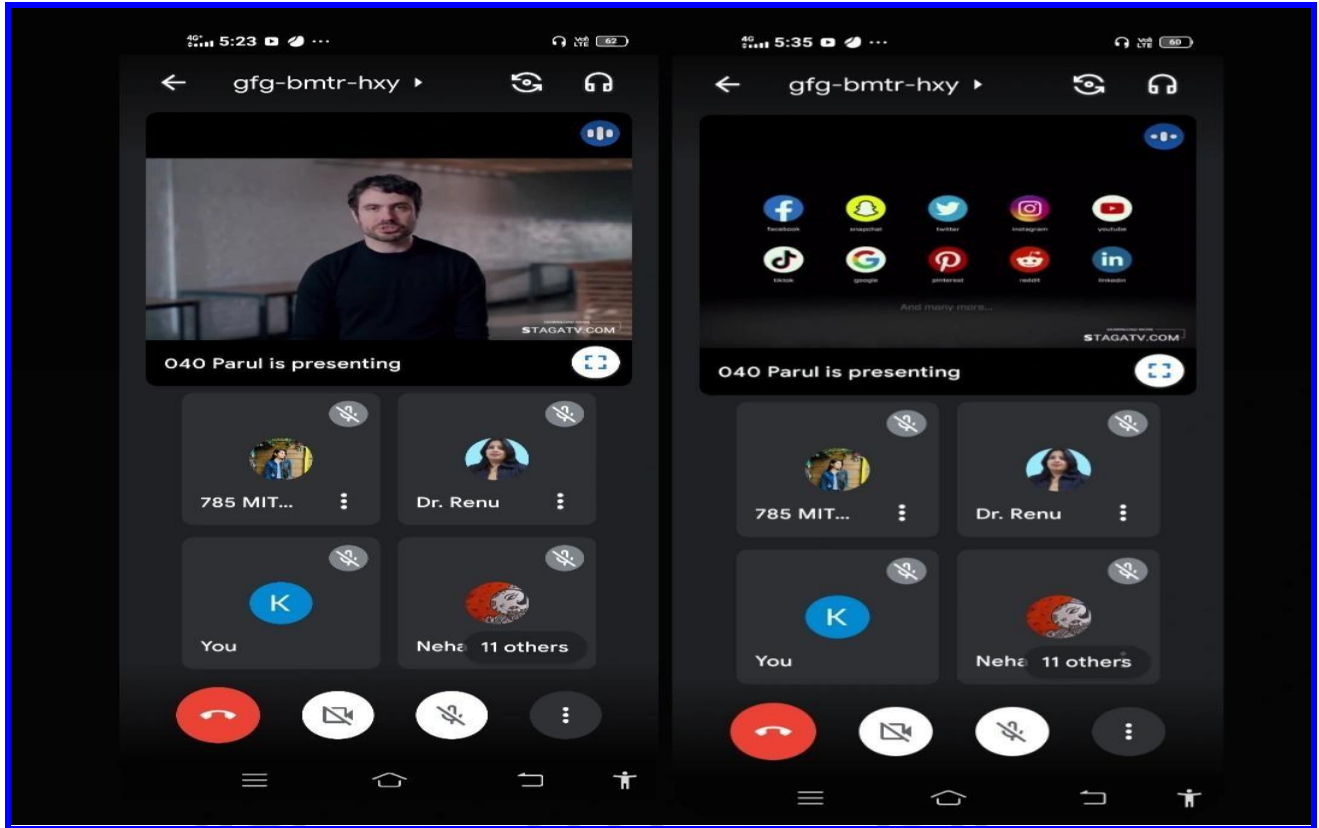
4G 5:23 ···
62

gfg-bmtr-hxy ▸

STAGATV.COM

040 Parul is presenting

785 MIT...

Dr. Renu

K

You

Neha 11 others

4G 5:35 ···
60

gfg-bmtr-hxy ▸

facebook snapchat twitter instagram youtube

tiktok google pinterest reddit linkedin

And many more...

STAGATV.COM

040 Parul is presenting

785 MIT...

Dr. Renu

K

You

Neha 11 others